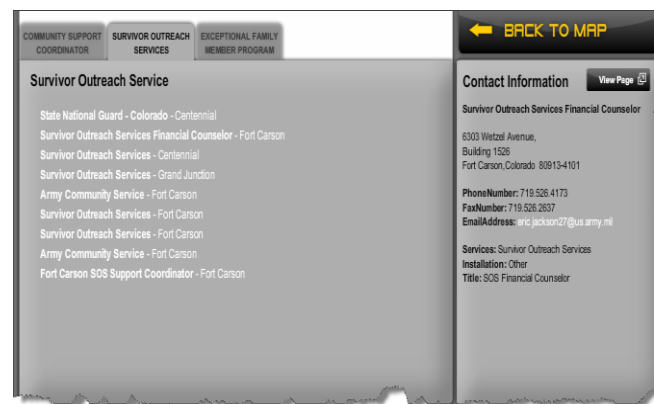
COMMUNITY SUPPORT COORDINATOR
SURVIVOR OUTREACH SERVICES
EXCEPTIONAL FAMILY MEMBER PROGRAM

BACK TO MAP

Survivor Outreach Service

State National Guard - Colorado - Centennial
Survivor Outreach Services Financial Counselor - Fort Carson
Survivor Outreach Services - Centennial
Survivor Outreach Services - Grand Junction
Army Community Service - Fort Carson
Survivor Outreach Services - Fort Carson
Survivor Outreach Services - Fort Carson
Army Community Service - Fort Carson
Fort Carson SOS Support Coordinator - Fort Carson

Contact Information

View Page

Survivor Outreach Services Financial Counselor

6303 Wetzel Avenue,
Building 1526
Fort Carson,Colorado 80913-4101

PhoneNumber: 719.526.4173
FaxNumber: 719.526.2637
EmailAddress: eric.jackson27@us.army.mil

Services: Survivor Outreach Services
Installation: Other
Title: SOS Financial Counselor